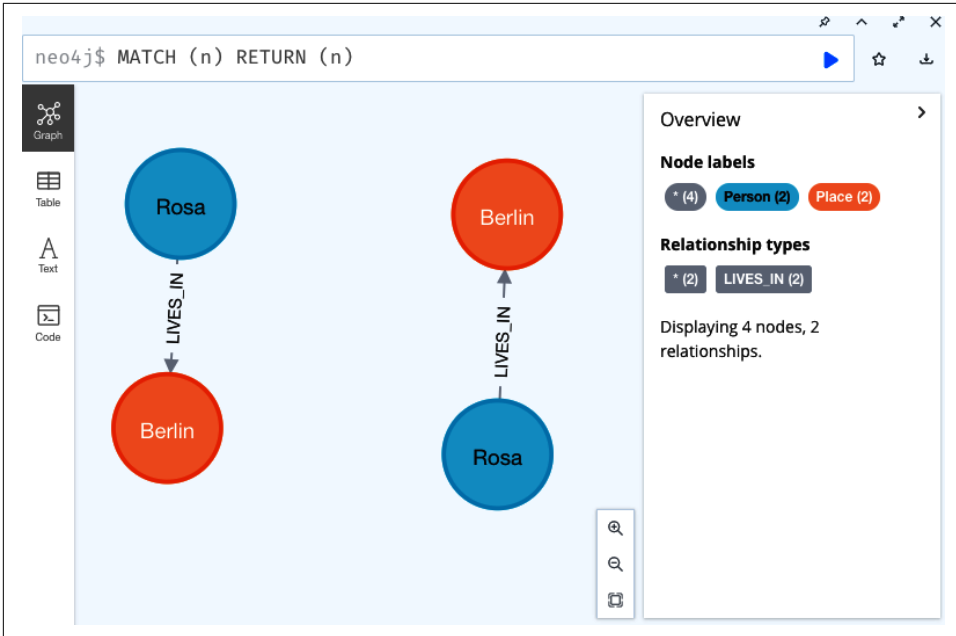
neo4j$ MATCH (n) RETURN (n)

Graph
Table
Text
Code

Rosa
LIVES_IN
Berlin

Berlin
LIVES_IN
Rosa

Overview

Node labels
* (4) Person (2) Place (2)

Relationship types
* (2) LIVES_IN (2)

Displaying 4 nodes, 2 relationships.